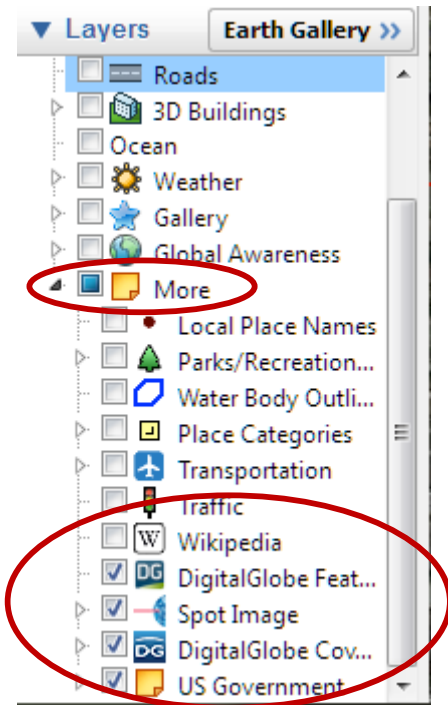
▼ Layers

Earth Gallery >>

Roads

3D Buildings

Ocean

Weather

Gallery

Global Awareness

More

Local Place Names

Parks/Recreation...

Water Body Outli...

Place Categories

Transportation

Traffic

W

Wikipedia

DG

DigitalGlobe Feat...

Spot Image

DG

DigitalGlobe Cov...

US Government